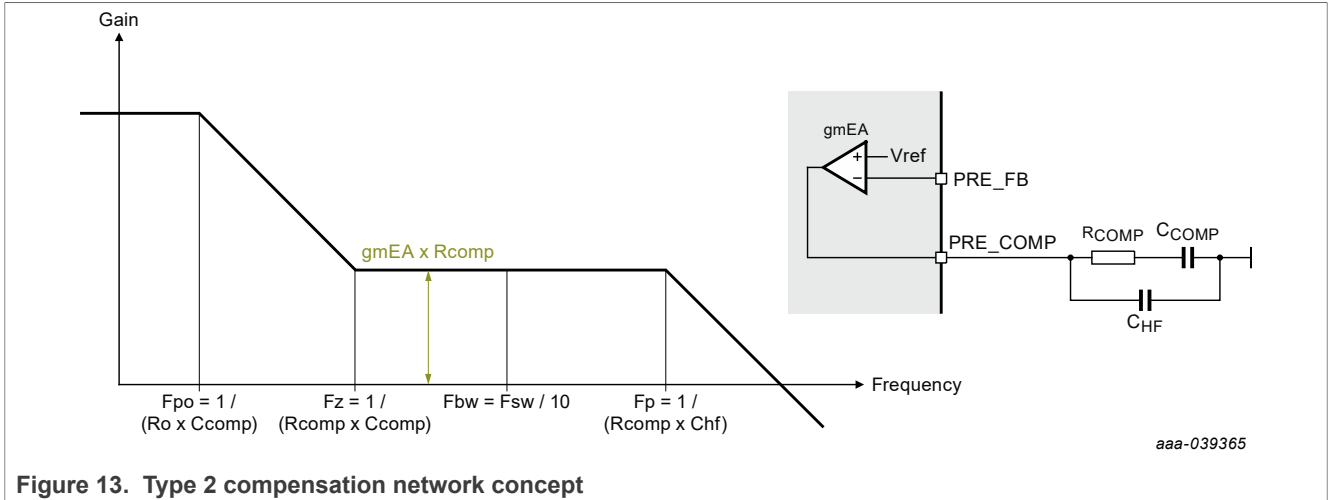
Gain

gmEA x Rcomp

Fpo = 1 / (Ro x Ccomp)

Fz = 1 / (Rcomp x Ccomp)

Fbw = Fsw / 10

Fp = 1 / (Rcomp x Chf)

Frequency

gmEA

+

−

Vref

PRE_FB

PRE_COMP

$R_{COMP}$

$C_{COMP}$

$C_{HF}$

aaa-039365

Figure 13. Type 2 compensation network concept